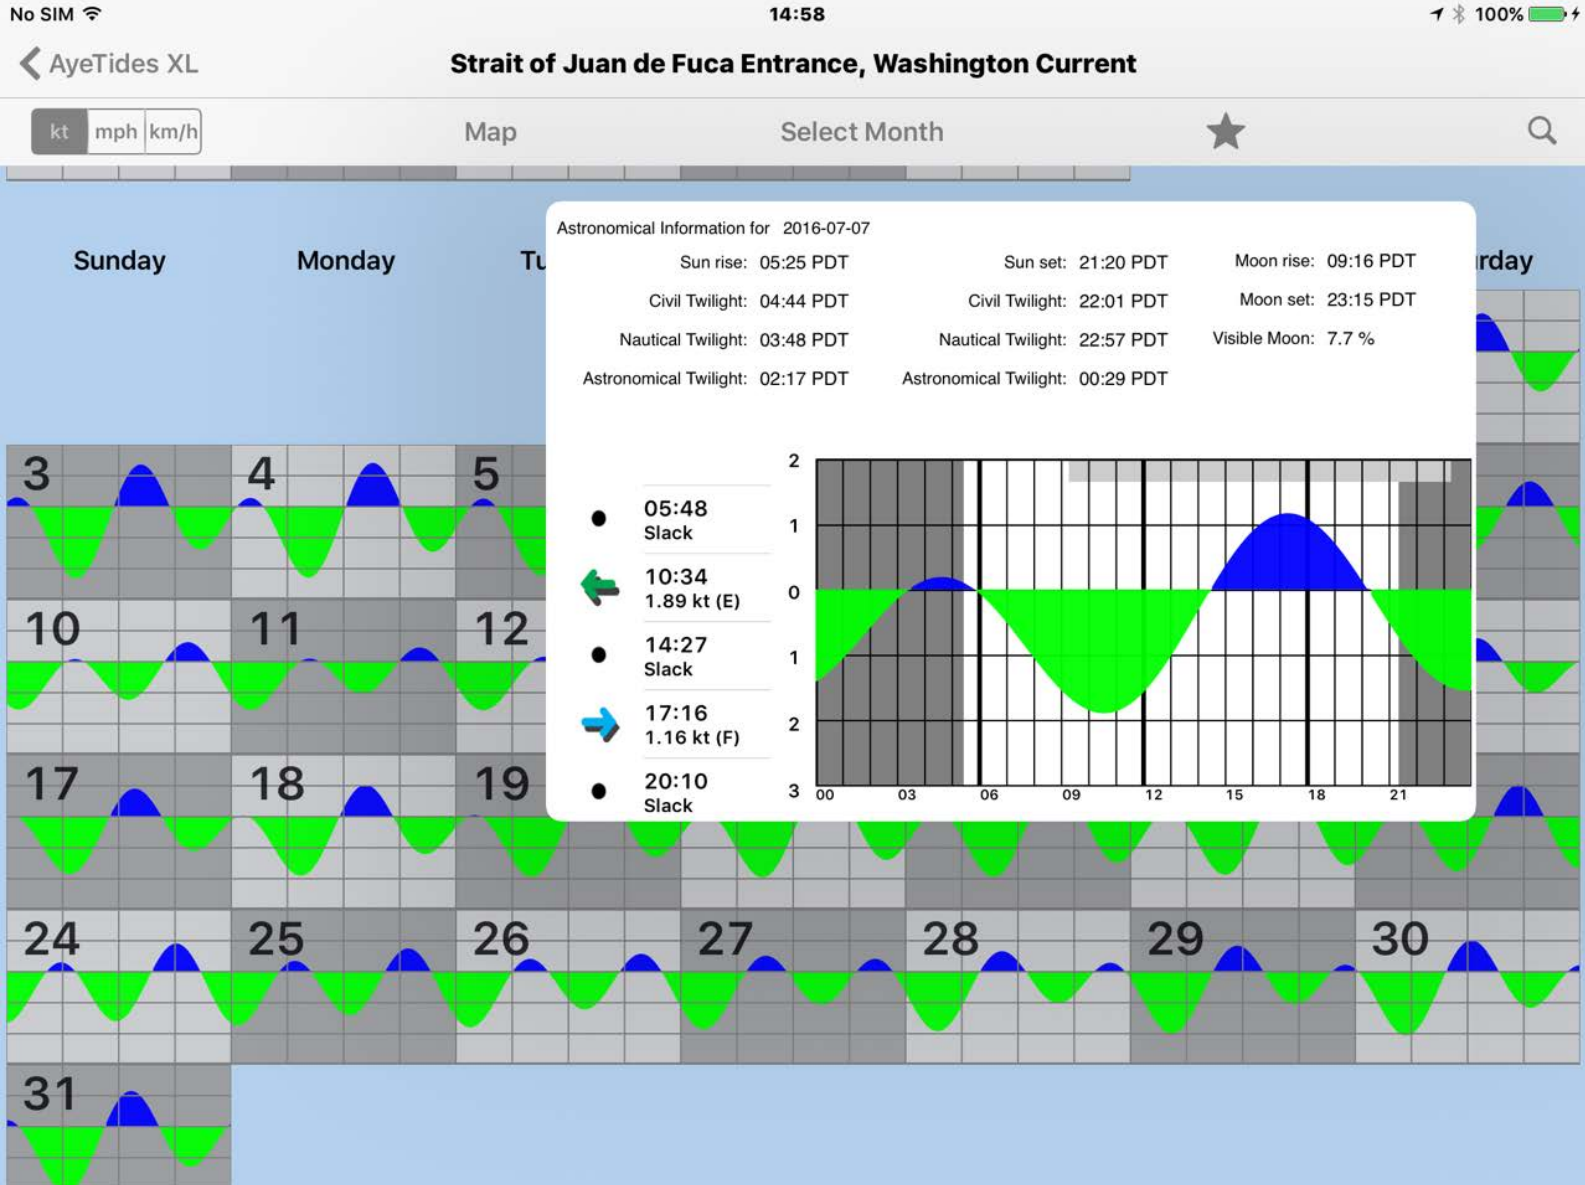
No SIM 14:58 100%

AyeTides XL Strait of Juan de Fuca Entrance, Washington Current

kt mph km/h Map Select Month

Sunday Monday Tu rday

Astronomical Information for 2016-07-07

Sun rise: 05:25 PDT Sun set: 21:20 PDT Moon rise: 09:16 PDT

Civil Twilight: 04:44 PDT Civil Twilight: 22:01 PDT Moon set: 23:15 PDT

Nautical Twilight: 03:48 PDT Nautical Twilight: 22:57 PDT Visible Moon: 7.7 %

Astronomical Twilight: 02:17 PDT Astronomical Twilight: 00:29 PDT

05:48
Slack

10:34
1.89 kt (E)

14:27
Slack

17:16
1.16 kt (F)

20:10
Slack

2
1
0
1
2
3

00 03 06 09 12 15 18 21

3 4 5
10 11 12
17 18 19
24 25 26 27 28 29 30
31